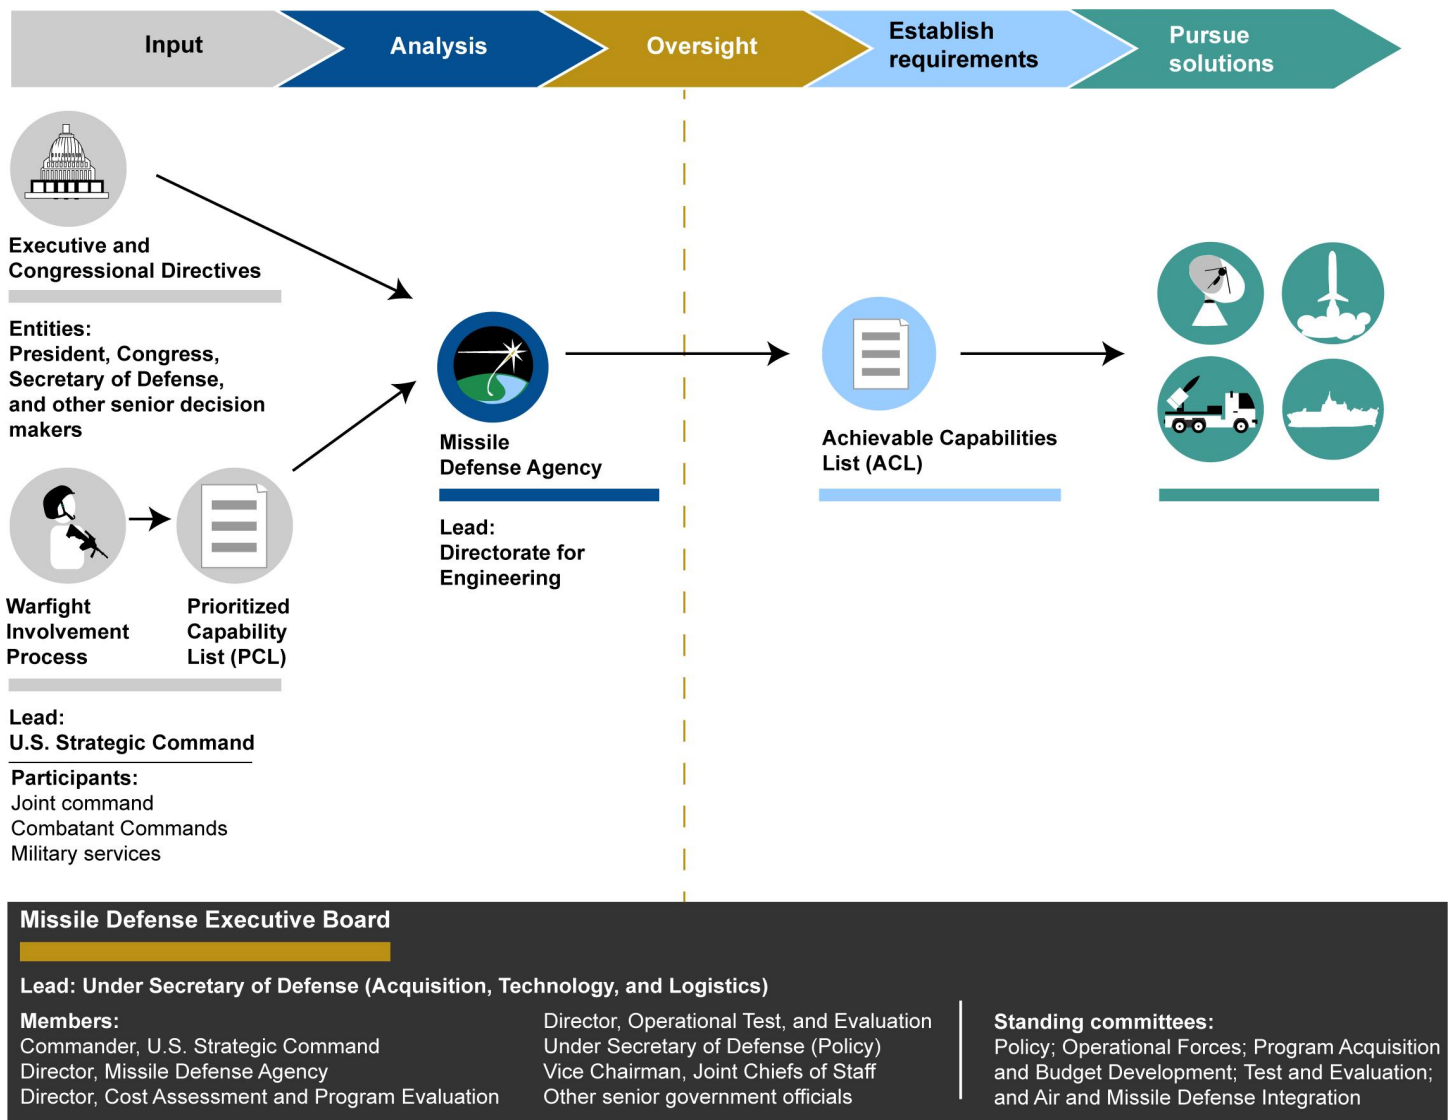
Input

Analysis

Oversight

Establish requirements

Pursue solutions

Executive and Congressional Directives

Entities:
President, Congress, Secretary of Defense, and other senior decision makers

Warfight Involvement Process

Prioritized Capability List (PCL)

Lead:
U.S. Strategic Command

Participants:
Joint command
Combatant Commands
Military services

Missile Defense Agency

Lead:
Directorate for Engineering

Achievable Capabilities List (ACL)

Missile Defense Executive Board

Lead: Under Secretary of Defense (Acquisition, Technology, and Logistics)

Members:
Commander, U.S. Strategic Command
Director, Missile Defense Agency
Director, Cost Assessment and Program Evaluation

Director, Operational Test, and Evaluation
Under Secretary of Defense (Policy)
Vice Chairman, Joint Chiefs of Staff
Other senior government officials

Standing committees:
Policy; Operational Forces; Program Acquisition and Budget Development; Test and Evaluation; and Air and Missile Defense Integration